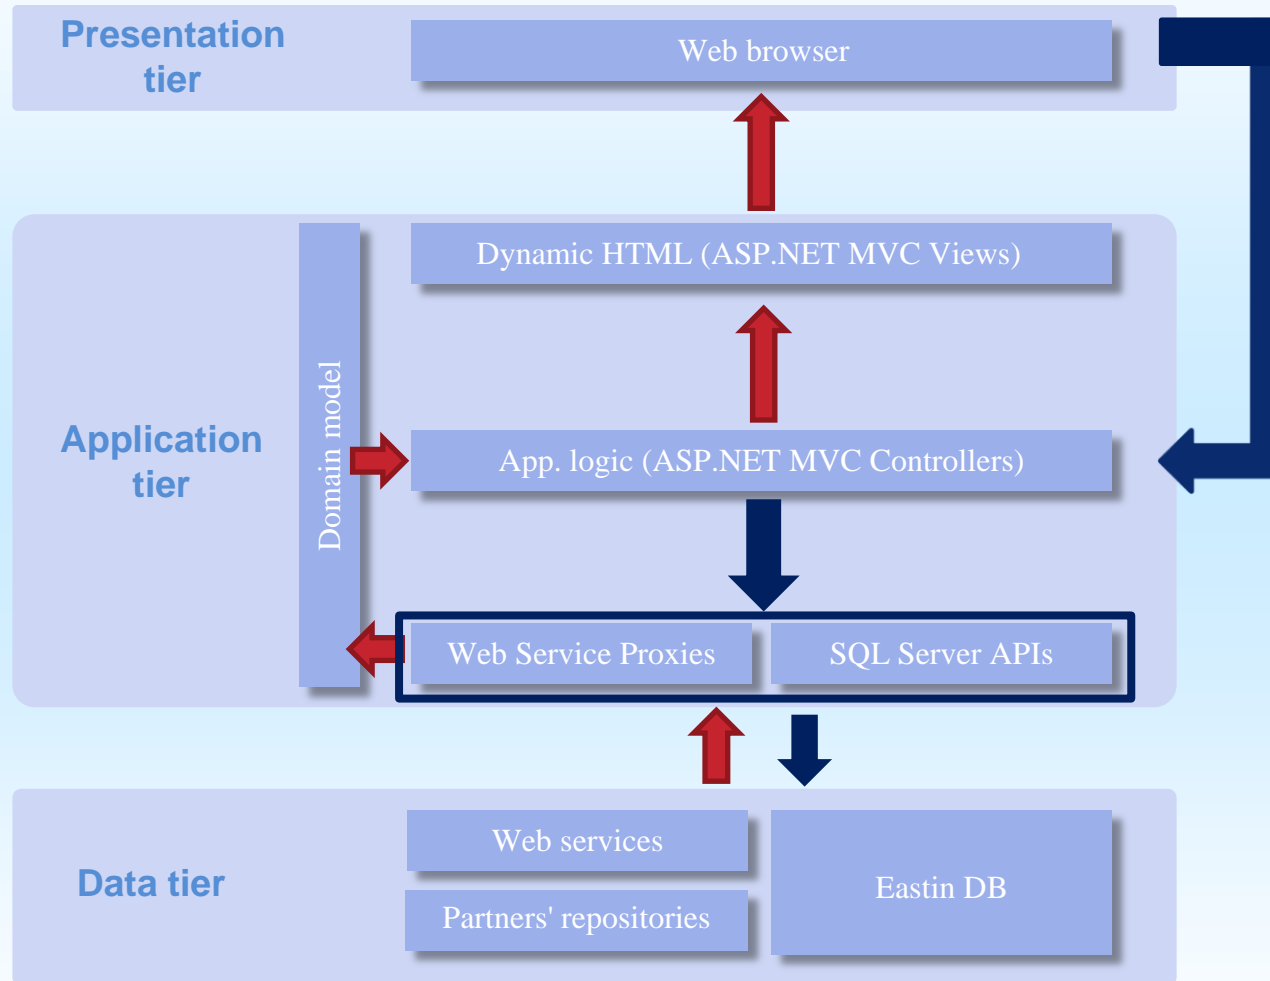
Presentation tier

Web browser

Application tier

Domain model

Dynamic HTML (ASP.NET MVC Views)

App. logic (ASP.NET MVC Controllers)

Web Service Proxies

SQL Server APIs

Data tier

Web services

Partners' repositories

Eastin DB